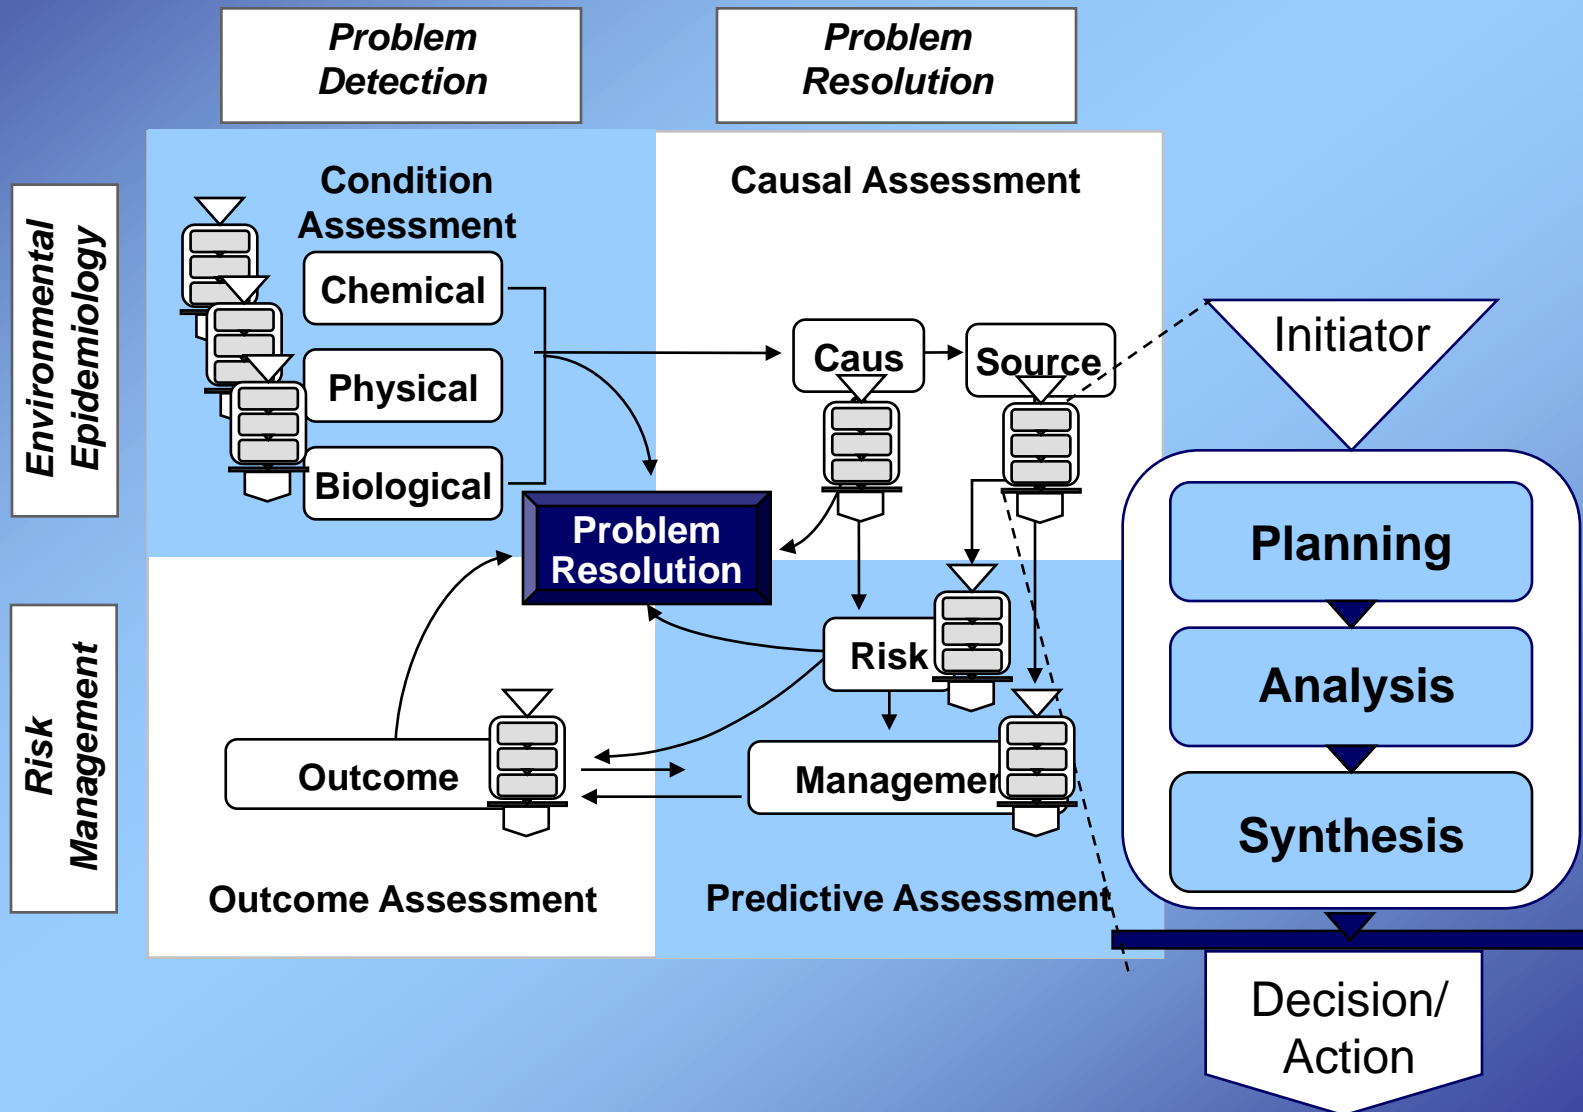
Problem Detection

Problem Resolution

Environmental Epidemiology

Risk Management

Condition Assessment

Chemical

Physical

Biological

Causal Assessment

Caus

Source

Problem Resolution

Risk

Outcome

Managemer

Outcome Assessment

Predictive Assessment

Initiator

Planning

Analysis

Synthesis

Decision/ Action